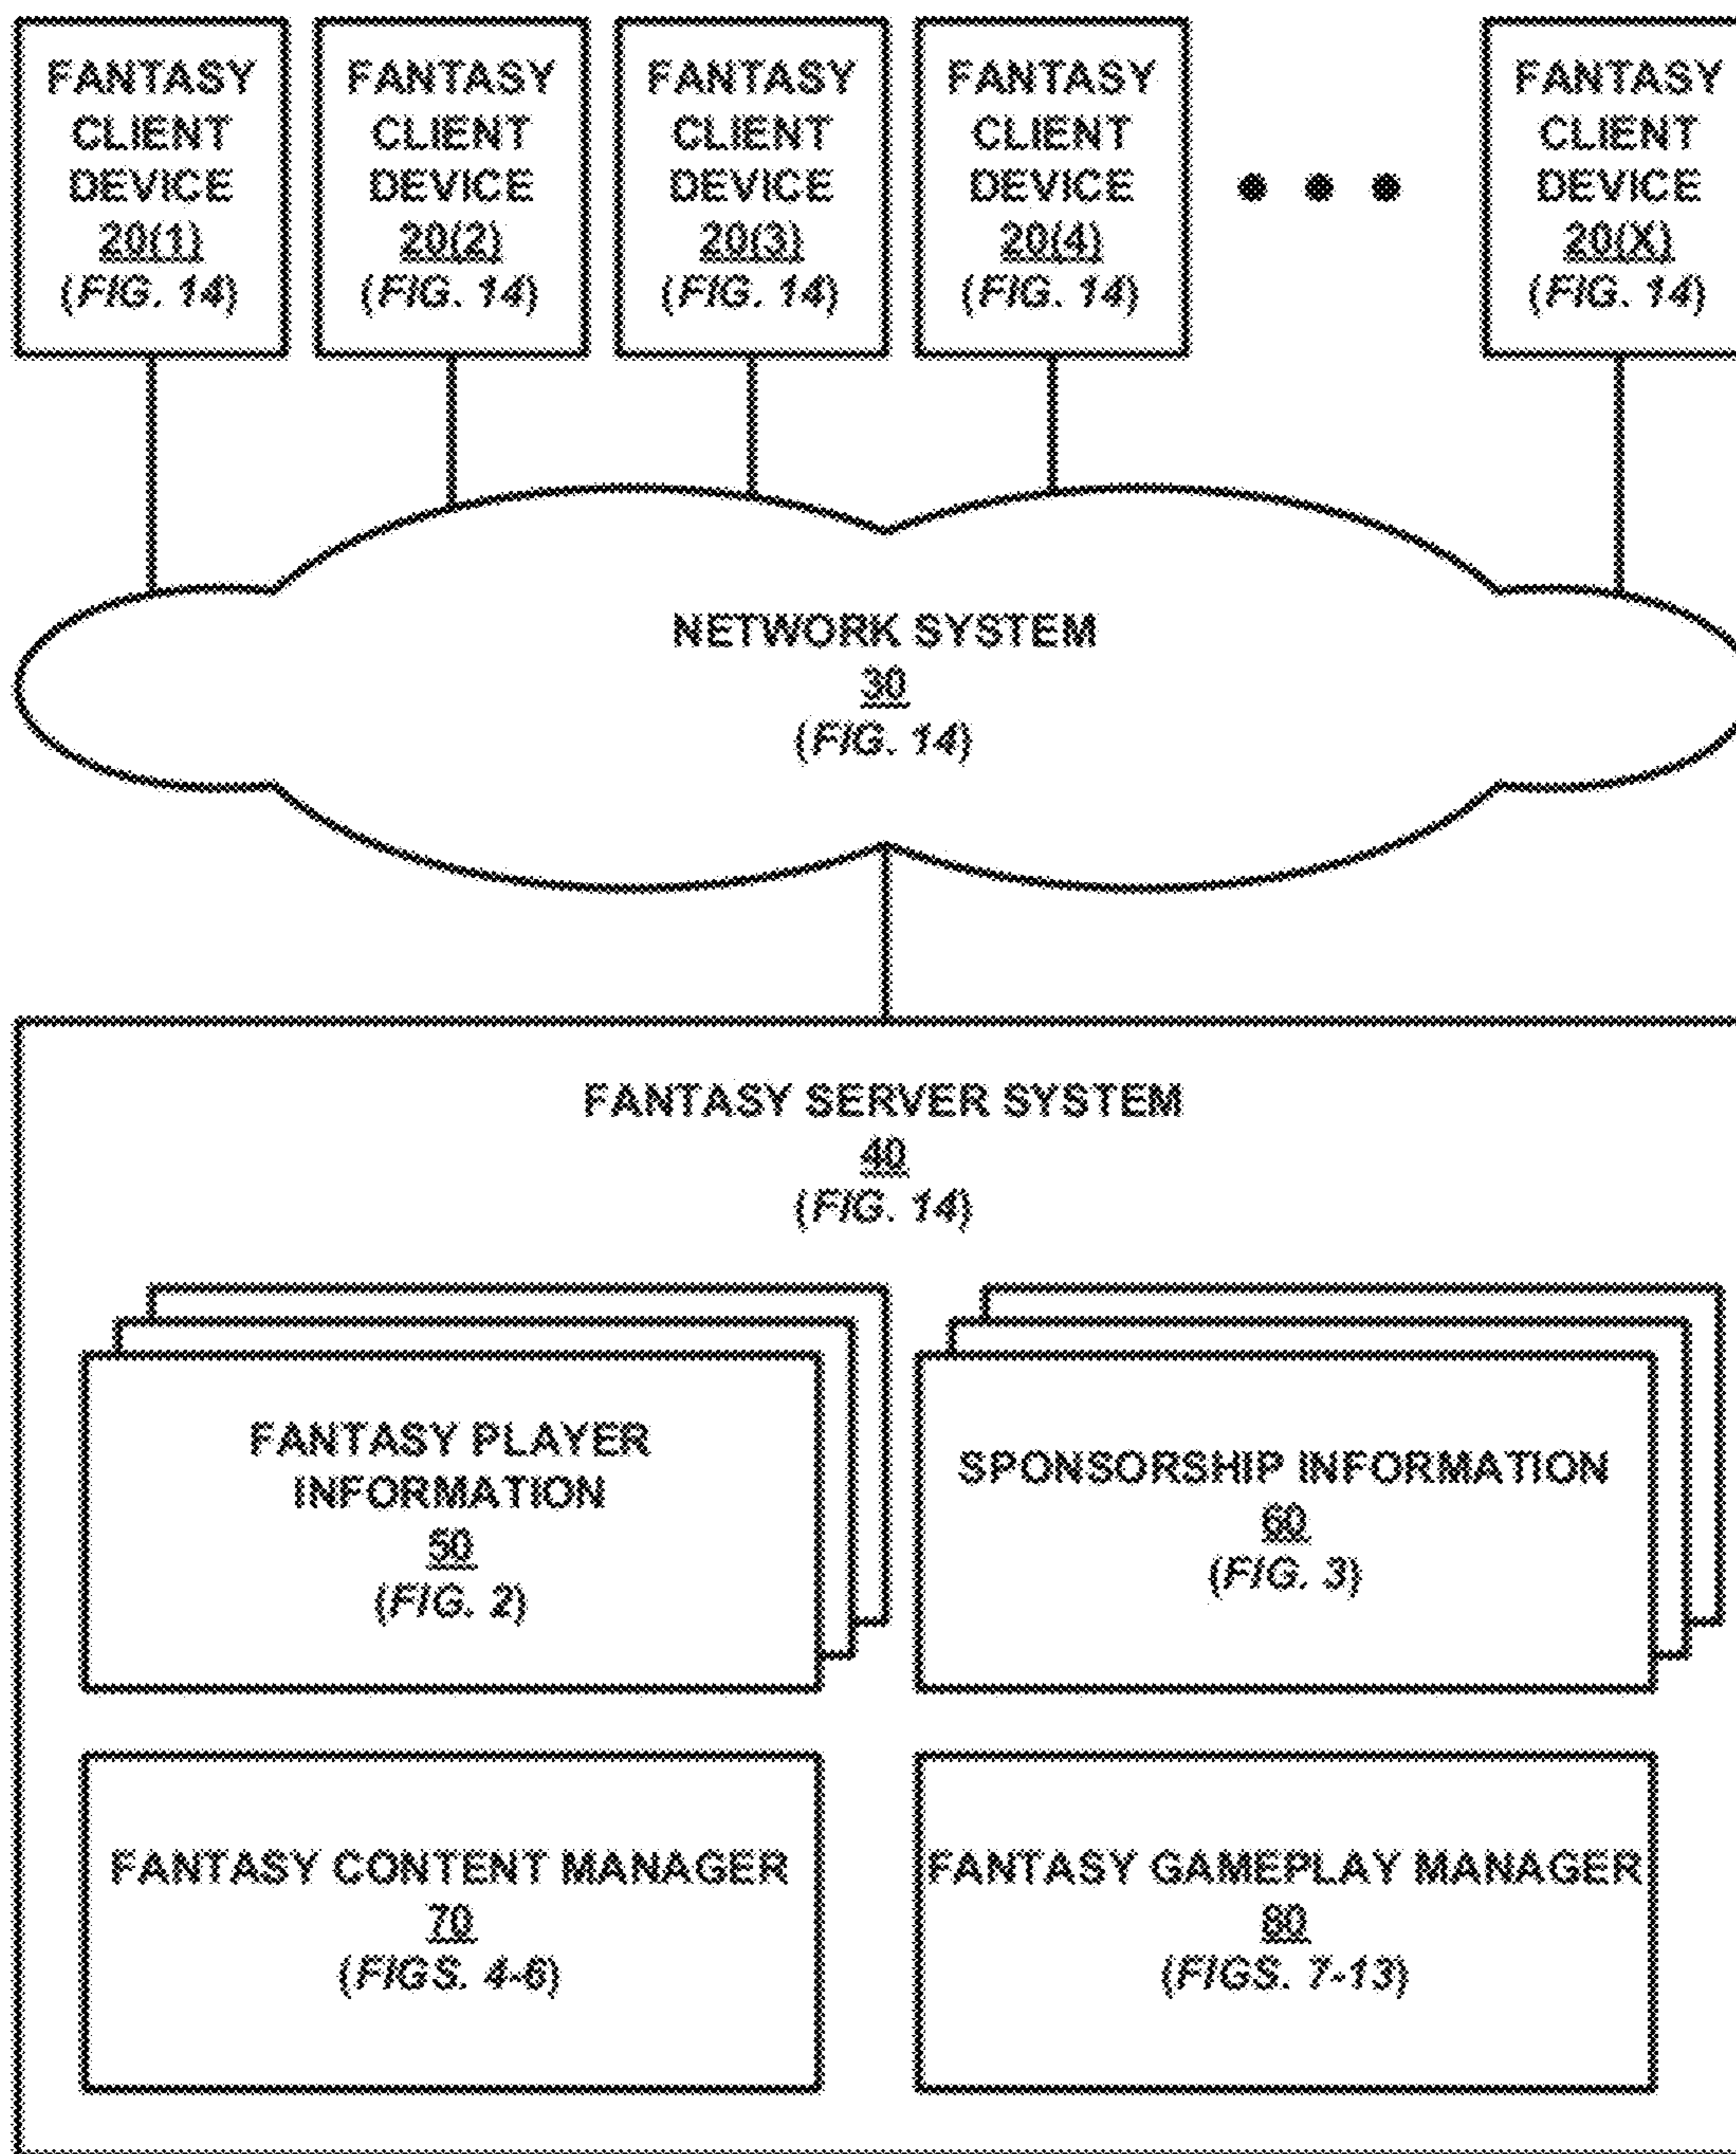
FANTASY CLIENT DEVICE 20(1) (FIG. 14)

FANTASY CLIENT DEVICE 20(2) (FIG. 14)

FANTASY CLIENT DEVICE 20(3) (FIG. 14)

FANTASY CLIENT DEVICE 20(4) (FIG. 14)

FANTASY CLIENT DEVICE 20(X) (FIG. 14)

NETWORK SYSTEM 30 (FIG. 14)

FANTASY SERVER SYSTEM 40 (FIG. 14)

FANTASY PLAYER INFORMATION 50 (FIG. 2)

SPONSORSHIP INFORMATION 60 (FIG. 3)

FANTASY CONTENT MANAGER 70 (FIGS. 4-6)

FANTASY GAMEPLAY MANAGER 80 (FIGS. 7-13)